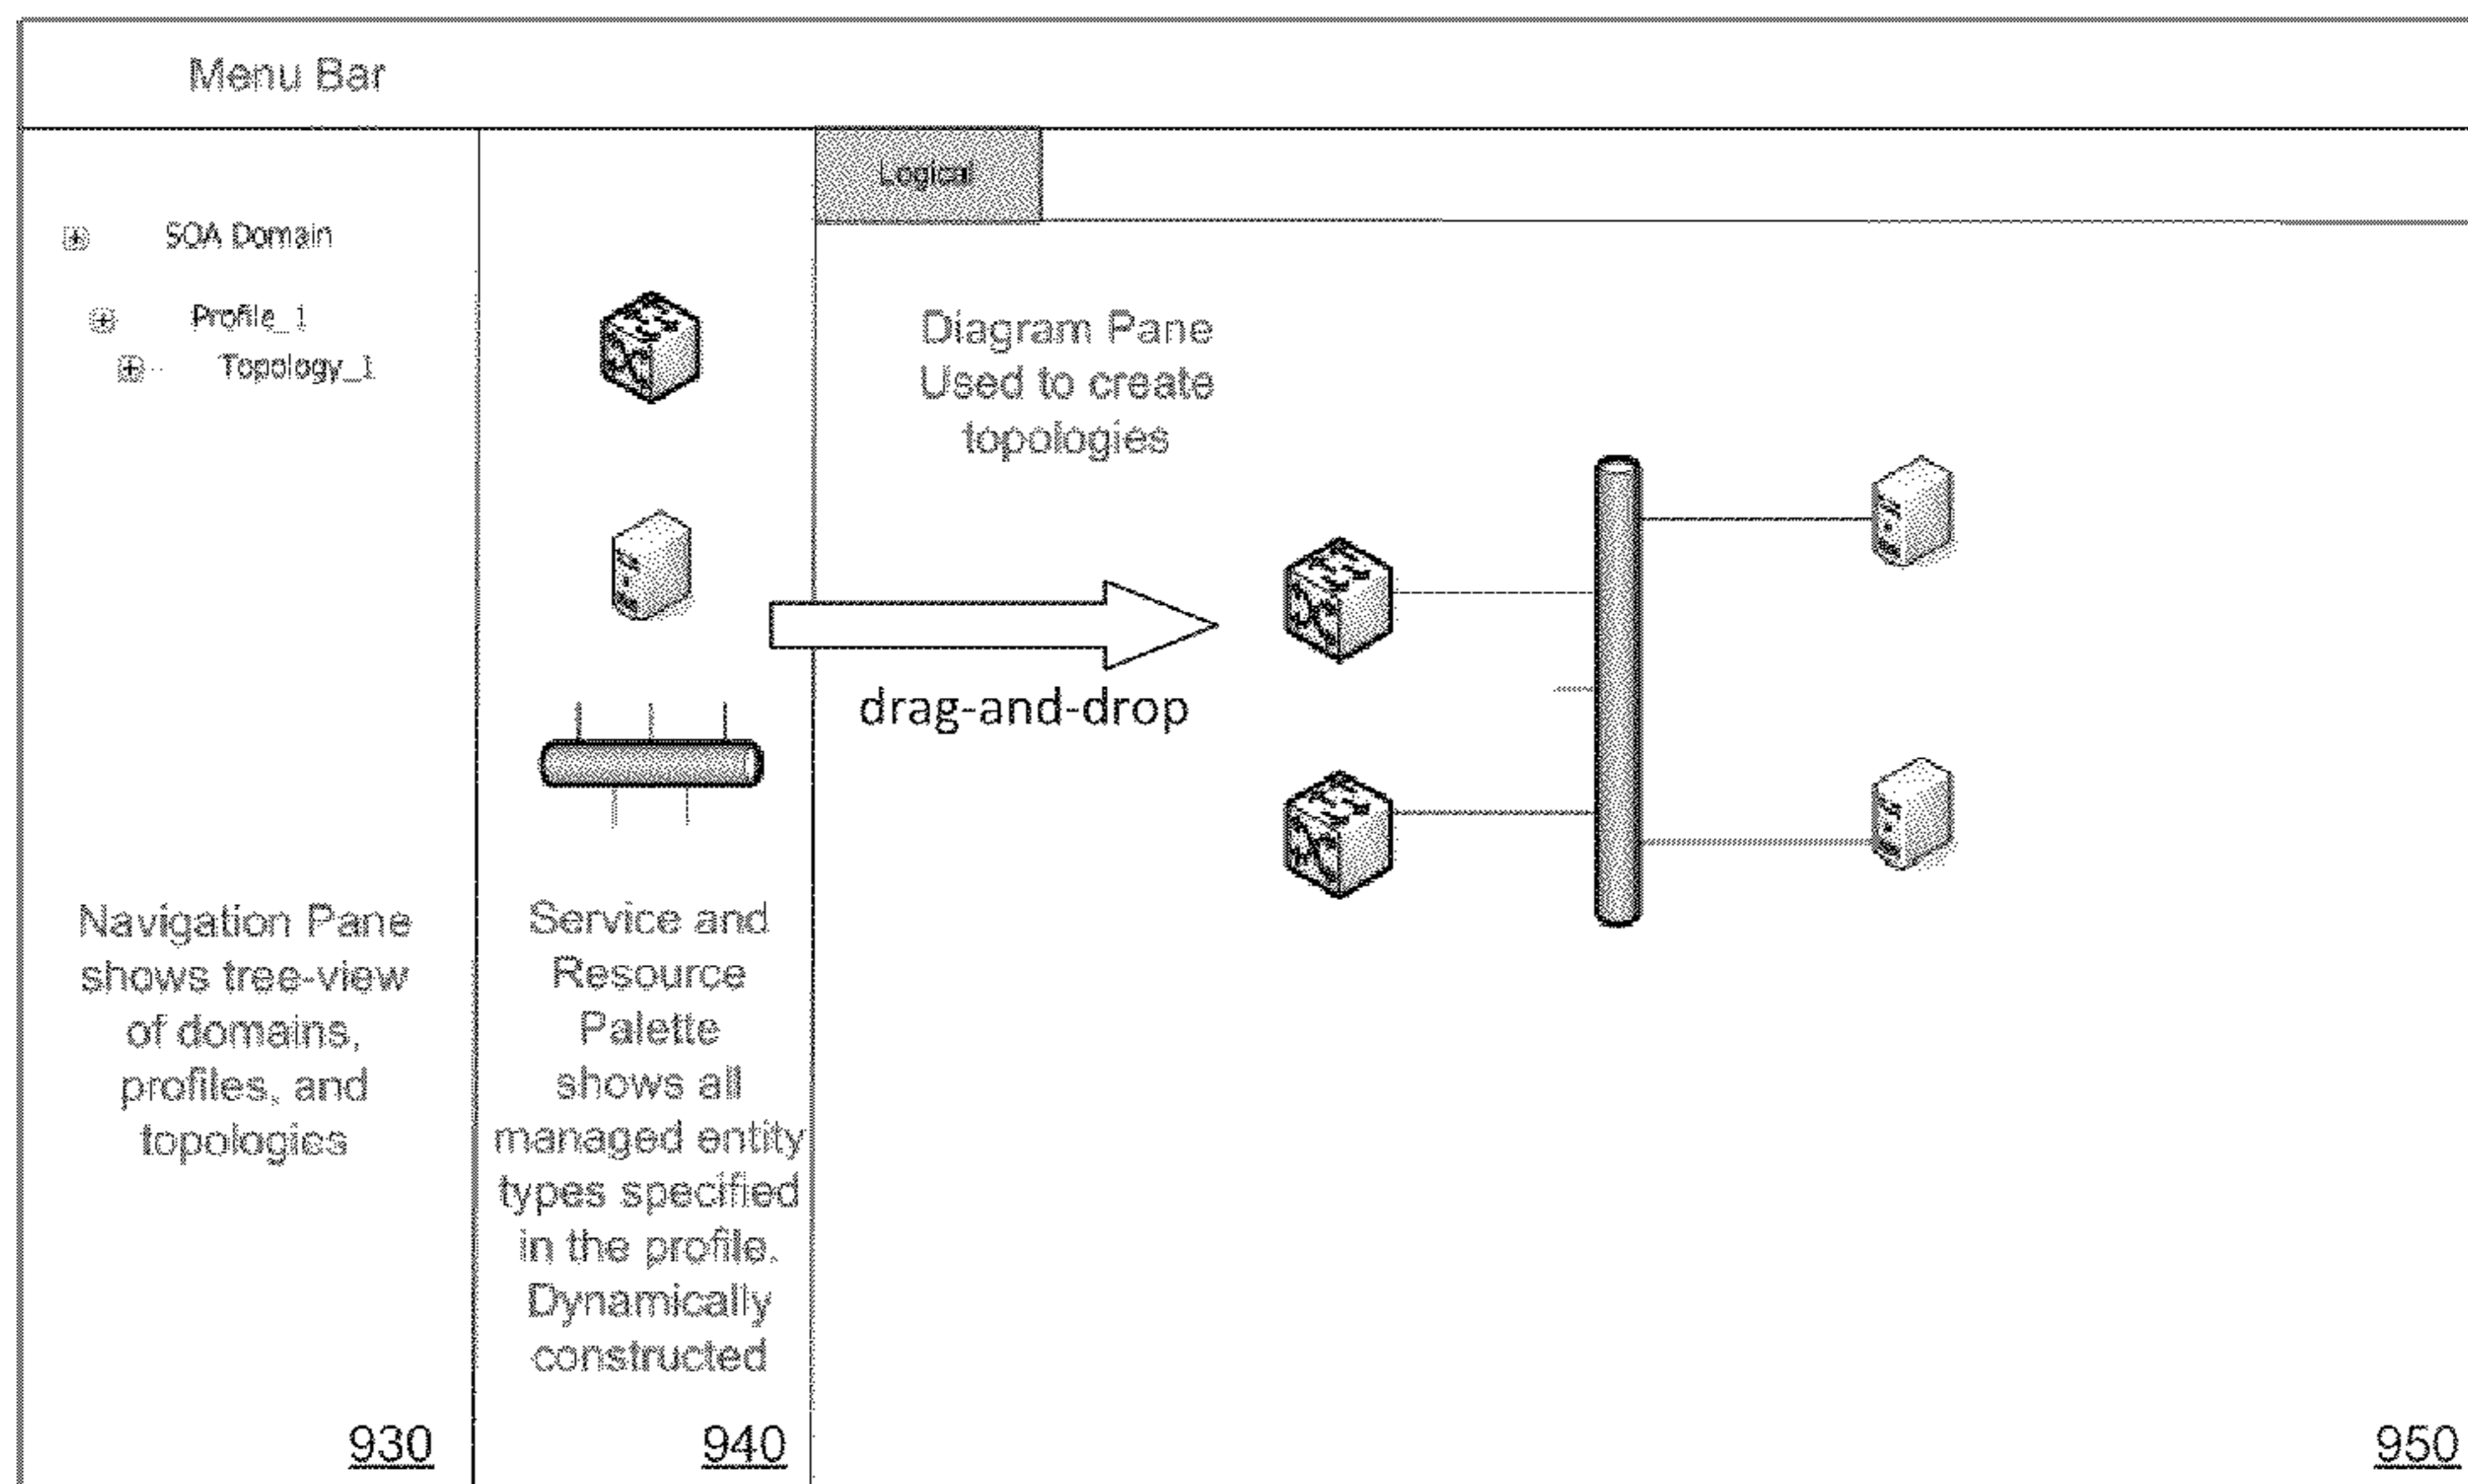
Menu Bar

Logical

⊞ SOA Domain

⊞ Profile_1

⊞ Topology_1

Diagram Pane Used to create topologies

drag-and-drop

Navigation Pane shows tree-view of domains, profiles, and topologies

930

Service and Resource Palette shows all managed entity types specified in the profile. Dynamically constructed

940

950